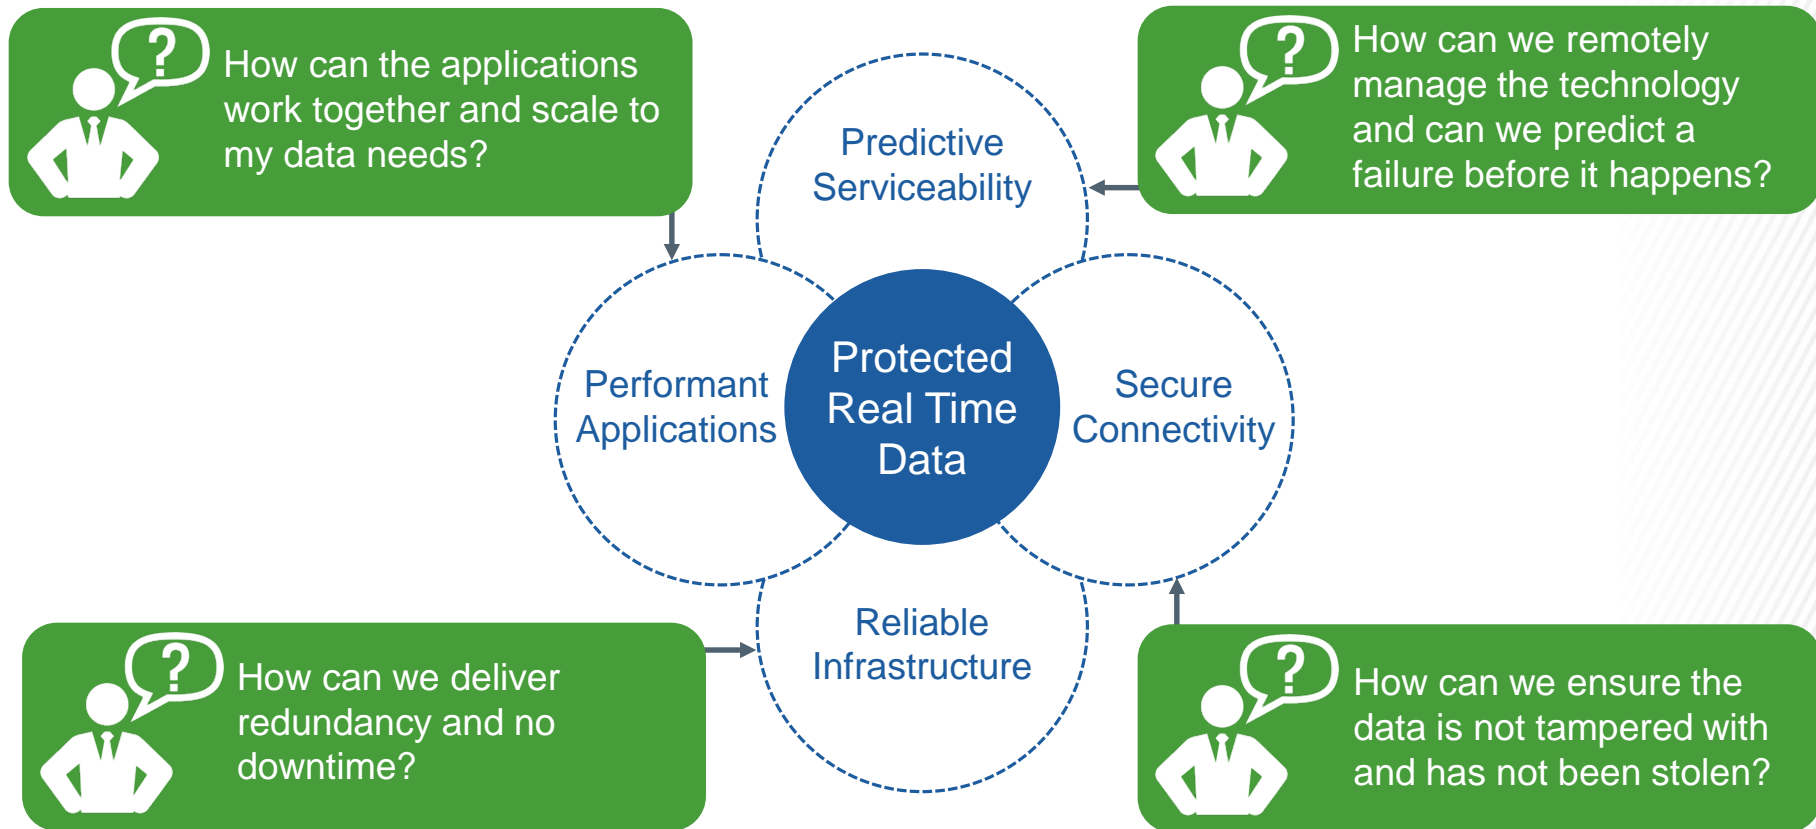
?

How can the applications work together and scale to my data needs?

?

How can we remotely manage the technology and can we predict a failure before it happens?

Predictive Serviceability

Performant Applications

Protected Real Time Data

Secure Connectivity

Reliable Infrastructure

?

How can we deliver redundancy and no downtime?

?

How can we ensure the data is not tampered with and has not been stolen?